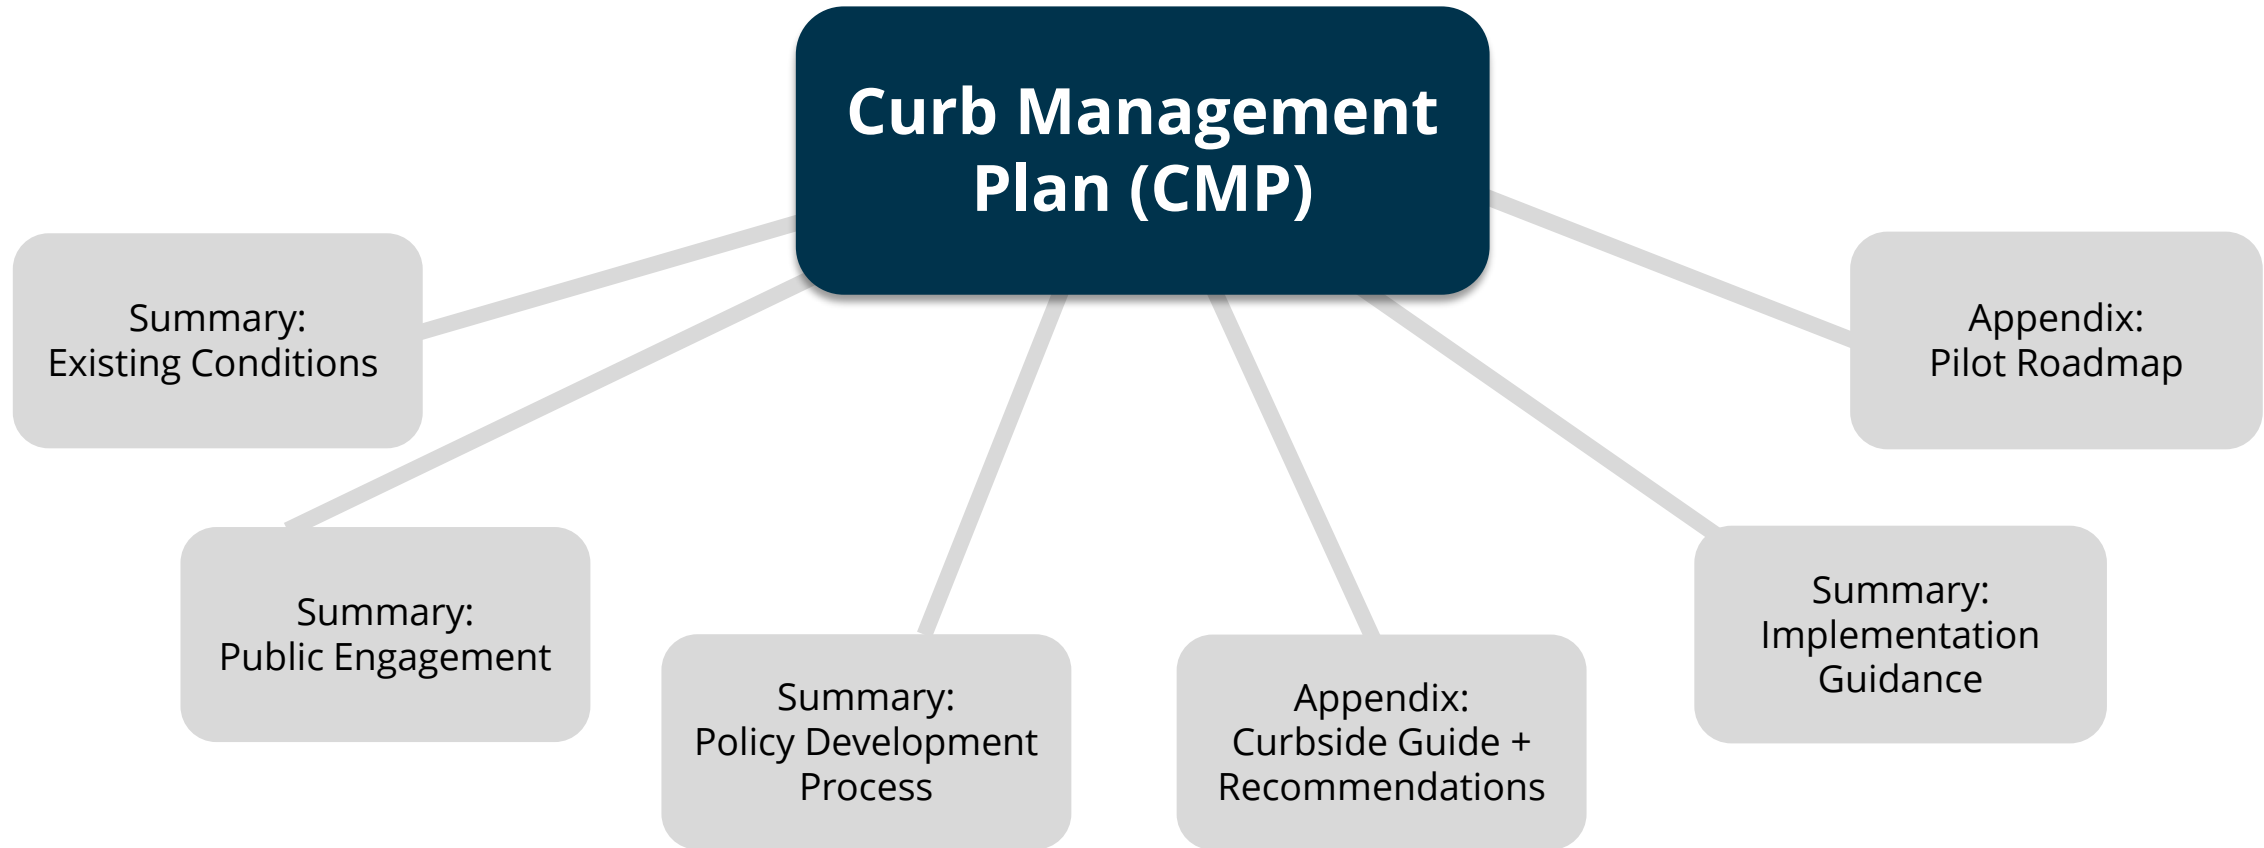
Curb Management Plan (CMP)

Summary:
Existing Conditions

Summary:
Public Engagement

Summary:
Policy Development Process

Appendix:
Curbside Guide + Recommendations

Summary:
Implementation Guidance

Appendix:
Pilot Roadmap